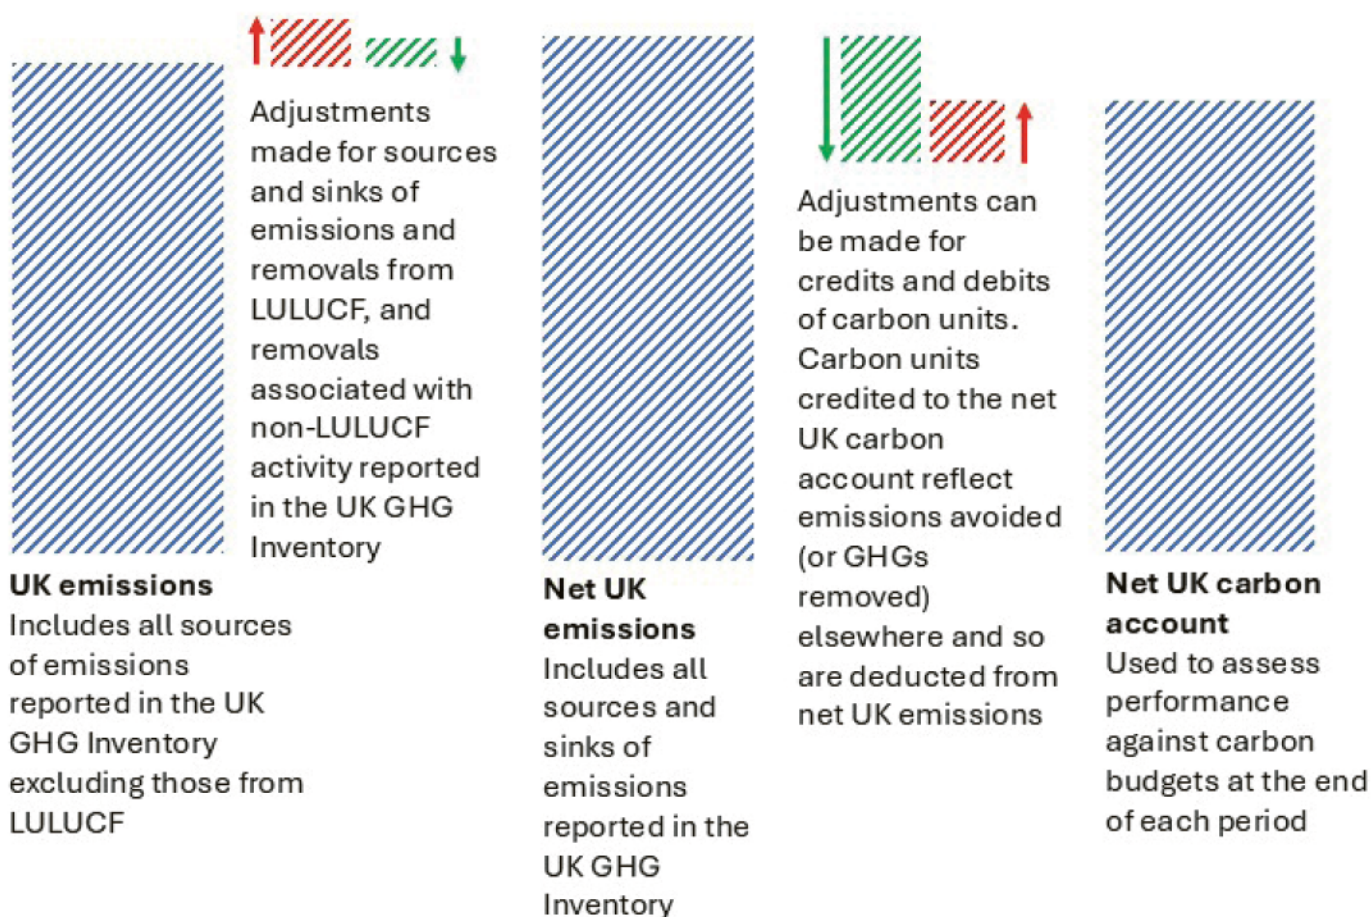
Adjustments made for sources and sinks of emissions and removals from LULUCF, and removals associated with non-LULUCF activity reported in the UK GHG Inventory

UK emissions
Includes all sources of emissions reported in the UK GHG Inventory excluding those from LULUCF

Net UK emissions
Includes all sources and sinks of emissions reported in the UK GHG Inventory

Adjustments can be made for credits and debits of carbon units. Carbon units credited to the net UK carbon account reflect emissions avoided (or GHGs removed) elsewhere and so are deducted from net UK emissions

Net UK carbon account
Used to assess performance against carbon budgets at the end of each period